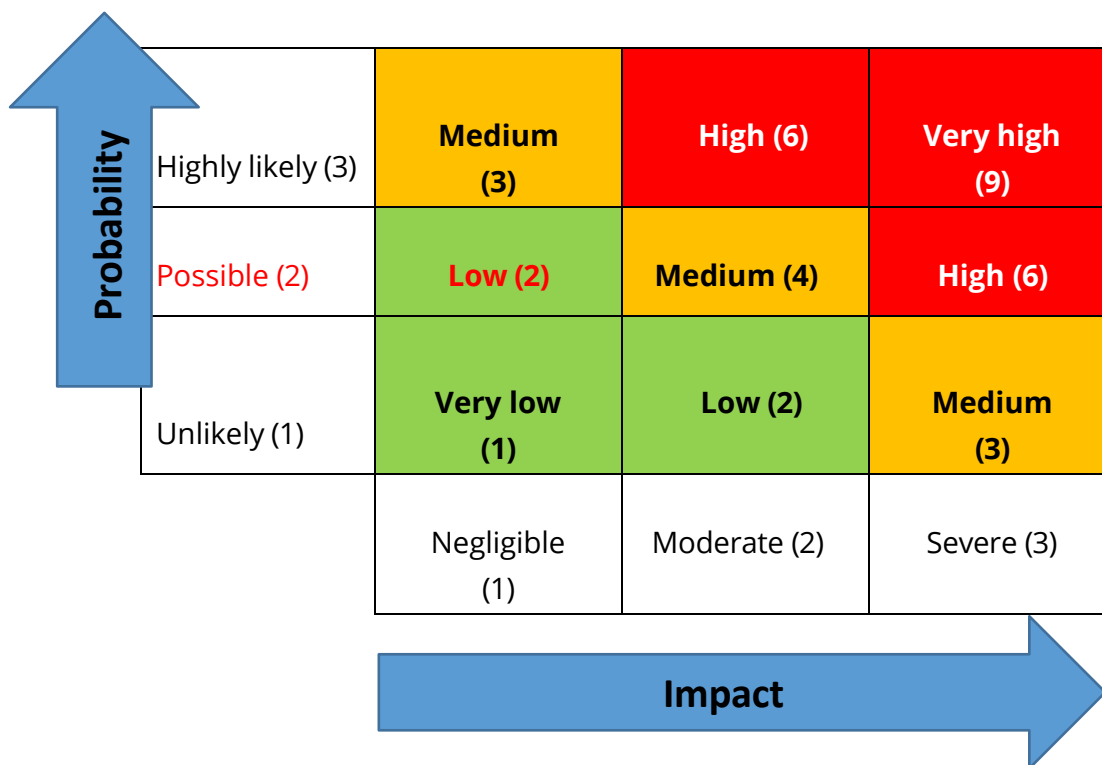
Probability

| | | | |
|---|---|---|---|
| Highly likely (3) | Medium (3) | High (6) | Very high (9) |
| Possible (2) | Low (2) | Medium (4) | High (6) |
| Unlikely (1) | Very low (1) | Low (2) | Medium (3) |
| | Negligible (1) | Moderate (2) | Severe (3) |

Impact